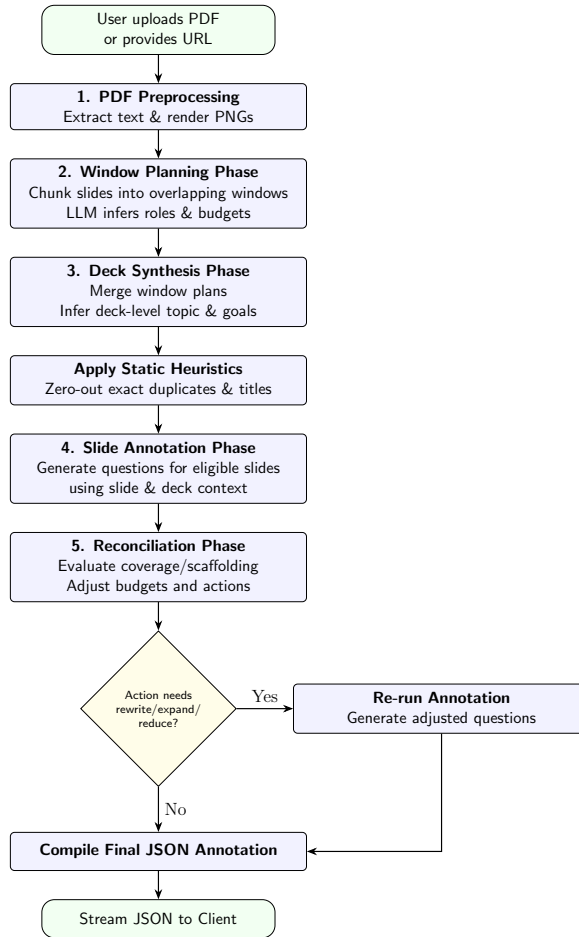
User uploads PDF or provides URL

1. PDF Preprocessing
Extract text & render PNGs

2. Window Planning Phase
Chunk slides into overlapping windows
LLM infers roles & budgets

3. Deck Synthesis Phase
Merge window plans
Infer deck-level topic & goals

Apply Static Heuristics
Zero-out exact duplicates & titles

4. Slide Annotation Phase
Generate questions for eligible slides using slide & deck context

5. Reconciliation Phase
Evaluate coverage/scaffolding
Adjust budgets and actions

Action needs rewrite/expand/ reduce?

Yes

Re-run Annotation
Generate adjusted questions

No

Compile Final JSON Annotation

Stream JSON to Client